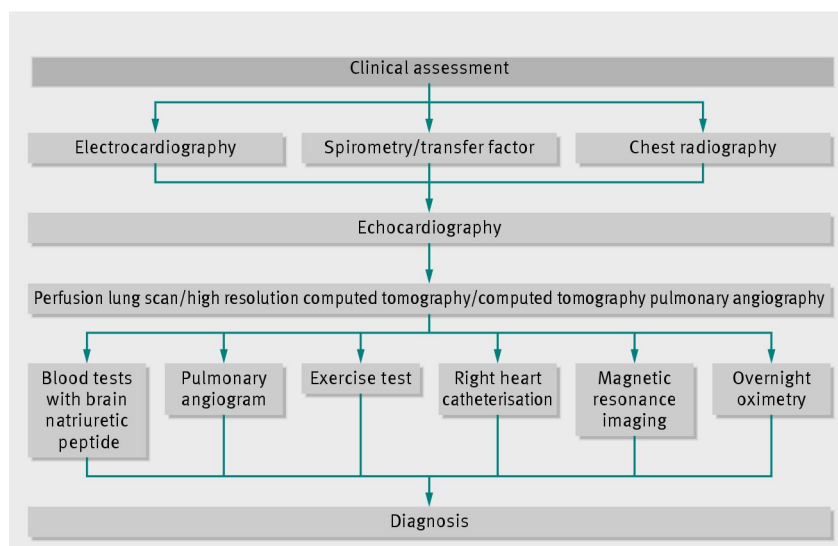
Clinical assessment

Electrocardiography

Spirometry/transfer factor

Chest radiography

Echocardiography

Perfusion lung scan/high resolution computed tomography/computed tomography pulmonary angiography

Blood tests with brain natriuretic peptide

Pulmonary angiogram

Exercise test

Right heart catheterisation

Magnetic resonance imaging

Overnight oximetry

Diagnosis